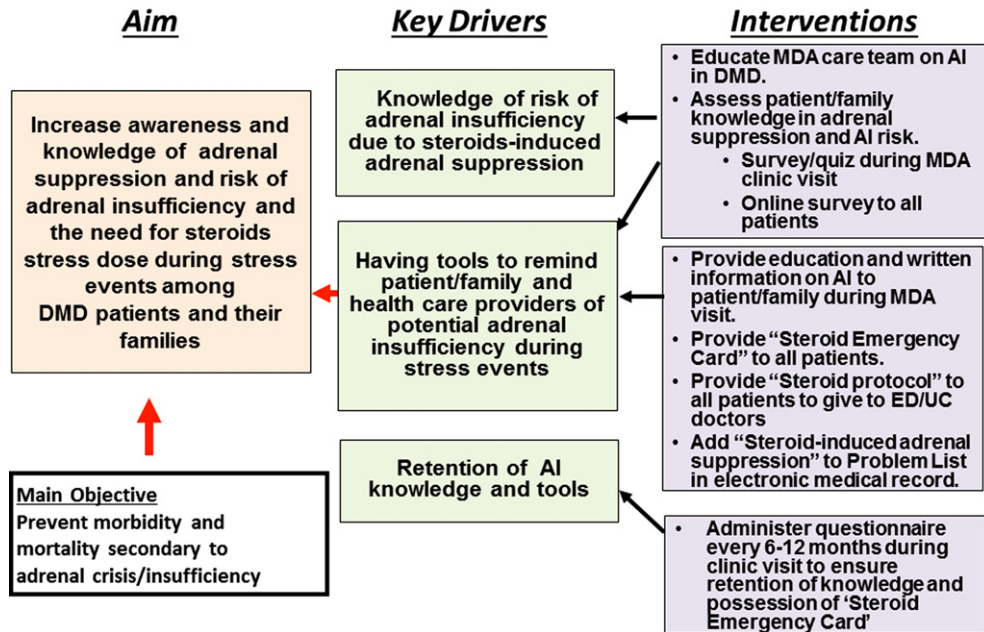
Aim

Key Drivers

Interventions

Increase awareness and knowledge of adrenal suppression and risk of adrenal insufficiency and the need for steroids stress dose during stress events among DMD patients and their families

Main Objective
Prevent morbidity and mortality secondary to adrenal crisis/insufficiency

Knowledge of risk of adrenal insufficiency due to steroids-induced adrenal suppression

Having tools to remind patient/family and health care providers of potential adrenal insufficiency during stress events

Retention of AI knowledge and tools

• Educate MDA care team on AI in DMD.
• Assess patient/family knowledge in adrenal suppression and AI risk.
  • Survey/quiz during MDA clinic visit
  • Online survey to all patients

• Provide education and written information on AI to patient/family during MDA visit.
• Provide "Steroid Emergency Card" to all patients.
• Provide "Steroid protocol" to all patients to give to ED/UC doctors
• Add "Steroid-induced adrenal suppression" to Problem List in electronic medical record.

• Administer questionnaire every 6-12 months during clinic visit to ensure retention of knowledge and possession of 'Steroid Emergency Card'